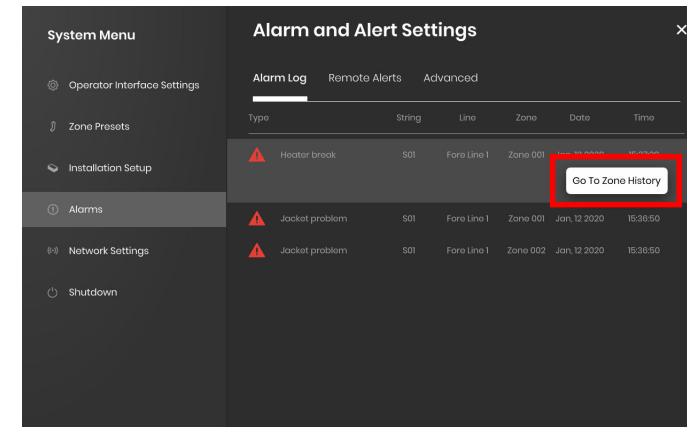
System Menu

Operator Interface Settings

Zone Presets

Installation Setup

Alarms

Network Settings

Shutdown

Alarm and Alert Settings

×

Alarm Log Remote Alerts Advanced

| Type | String | Line | Zone | Date | Time |
|---|---|---|---|---|---|
| Heater break | S01 | Fore Line 1 | Zone 001 | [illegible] | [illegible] |
| Jacket problem | S01 | Fore Line 1 | Zone 001 | Jan, 12 2020 | 15:36:50 |
| Jacket problem | S01 | Fore Line 1 | Zone 002 | Jan, 12 2020 | 15:36:50 |

Go To Zone History